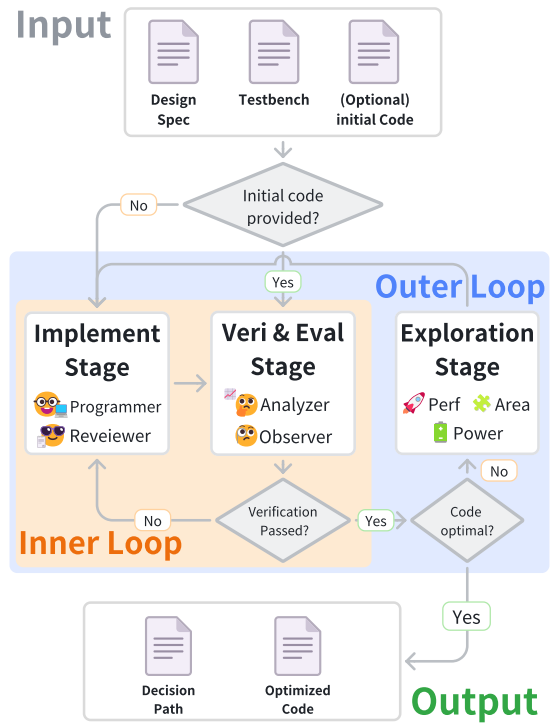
Input

Design Spec

Testbench

(Optional) initial Code

Initial code provided?

No

Yes

Outer Loop

Implement Stage

Programmer

Reveiewer

Veri & Eval Stage

Analyzer

Observer

Exploration Stage

Perf

Area

Power

No

Verification Passed?

Yes

Code optimal?

No

Inner Loop

Yes

Decision Path

Optimized Code

Output